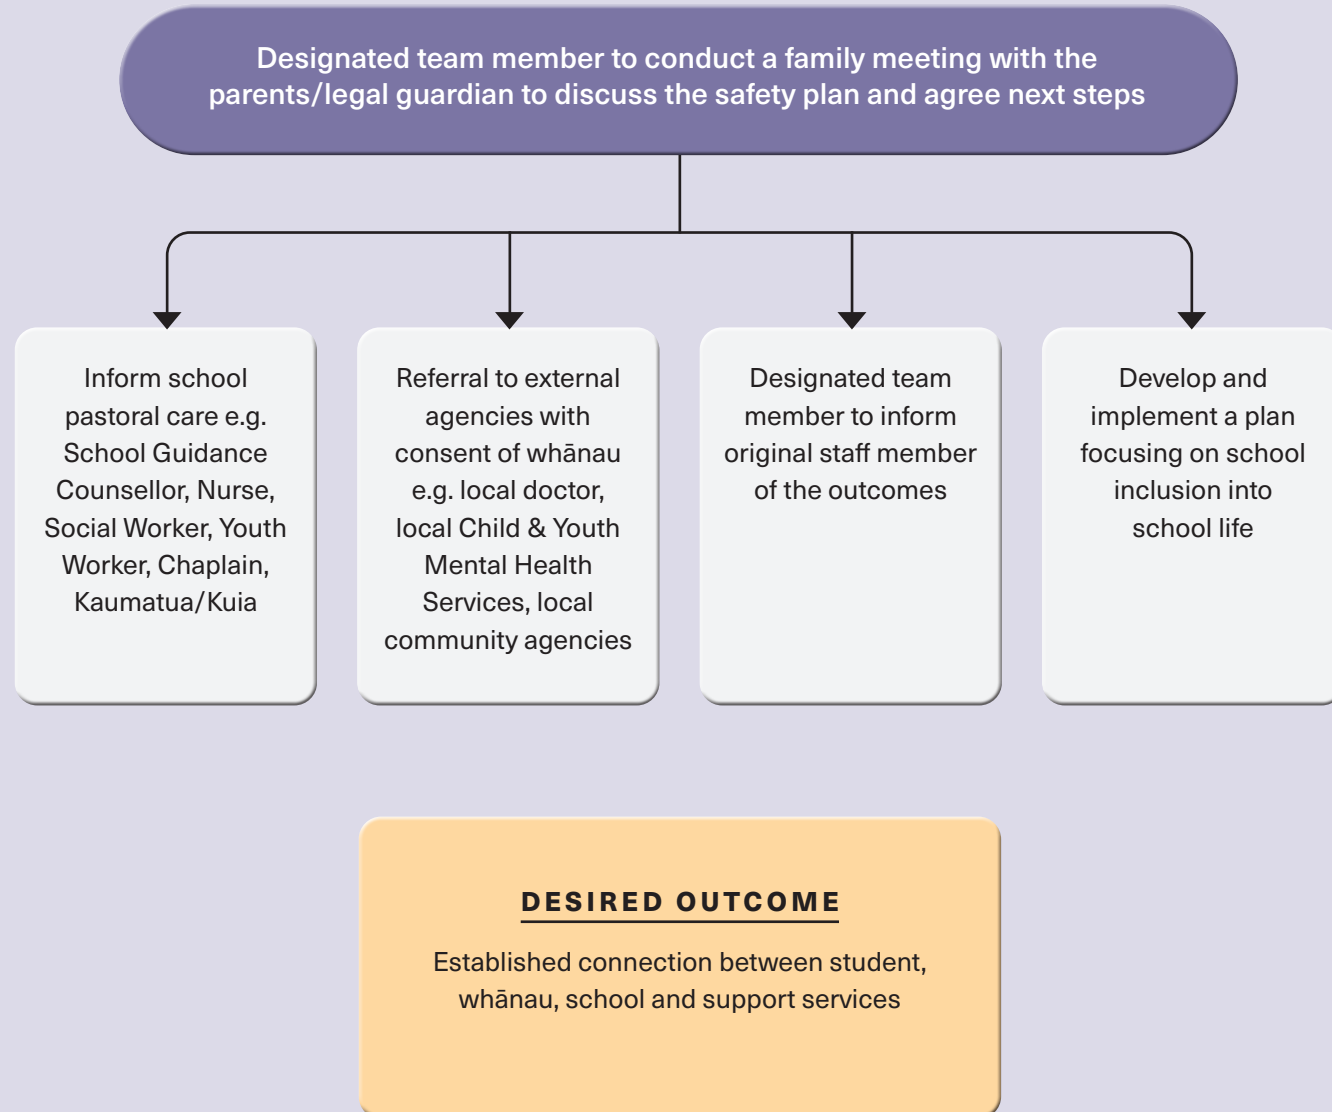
Designated team member to conduct a family meeting with the parents/legal guardian to discuss the safety plan and agree next steps

Inform school pastoral care e.g. School Guidance Counsellor, Nurse, Social Worker, Youth Worker, Chaplain, Kaumatua/Kuia

Referral to external agencies with consent of whānau e.g. local doctor, local Child & Youth Mental Health Services, local community agencies

Designated team member to inform original staff member of the outcomes

Develop and implement a plan focusing on school inclusion into school life

DESIRED OUTCOME

Established connection between student, whānau, school and support services